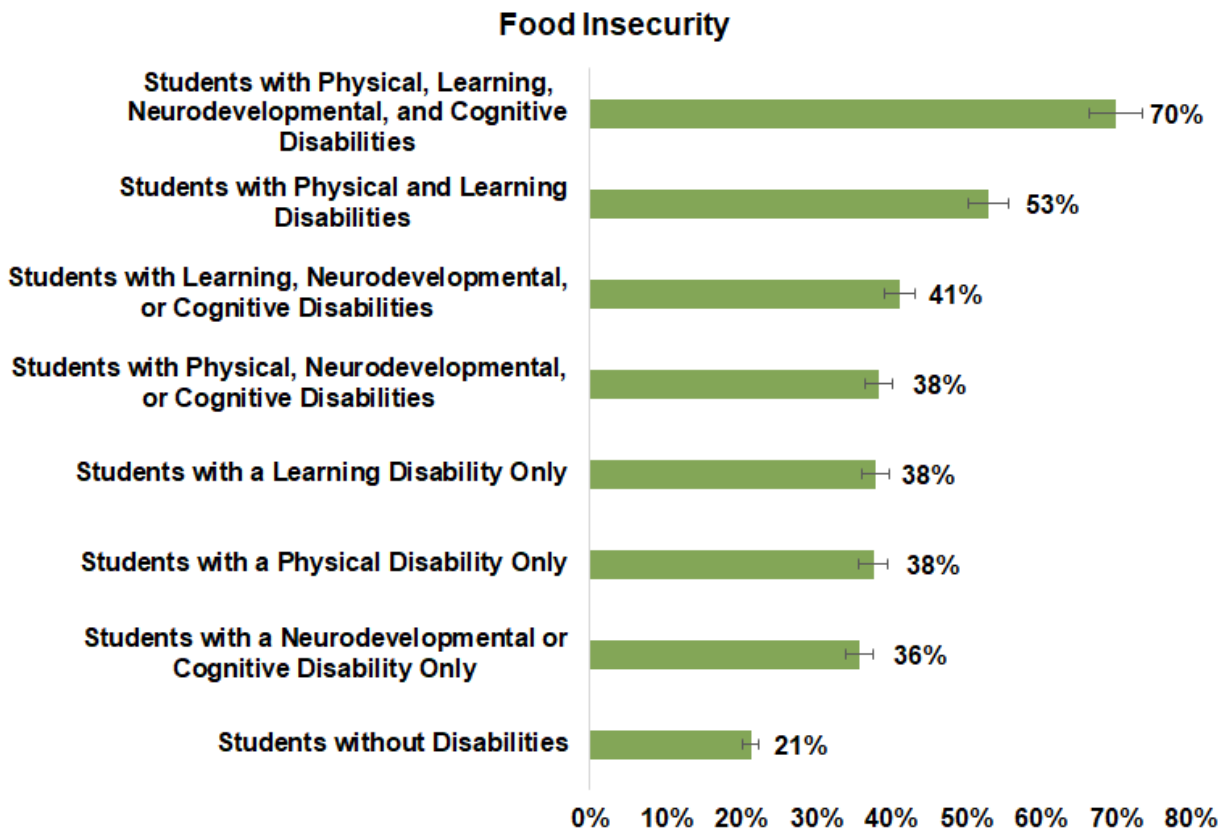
Food Insecurity

Students with Physical, Learning, Neurodevelopmental, and Cognitive Disabilities 70%

Students with Physical and Learning Disabilities 53%

Students with Learning, Neurodevelopmental, or Cognitive Disabilities 41%

Students with Physical, Neurodevelopmental, or Cognitive Disabilities 38%

Students with a Learning Disability Only 38%

Students with a Physical Disability Only 38%

Students with a Neurodevelopmental or Cognitive Disability Only 36%

Students without Disabilities 21%

0% 10% 20% 30% 40% 50% 60% 70% 80%